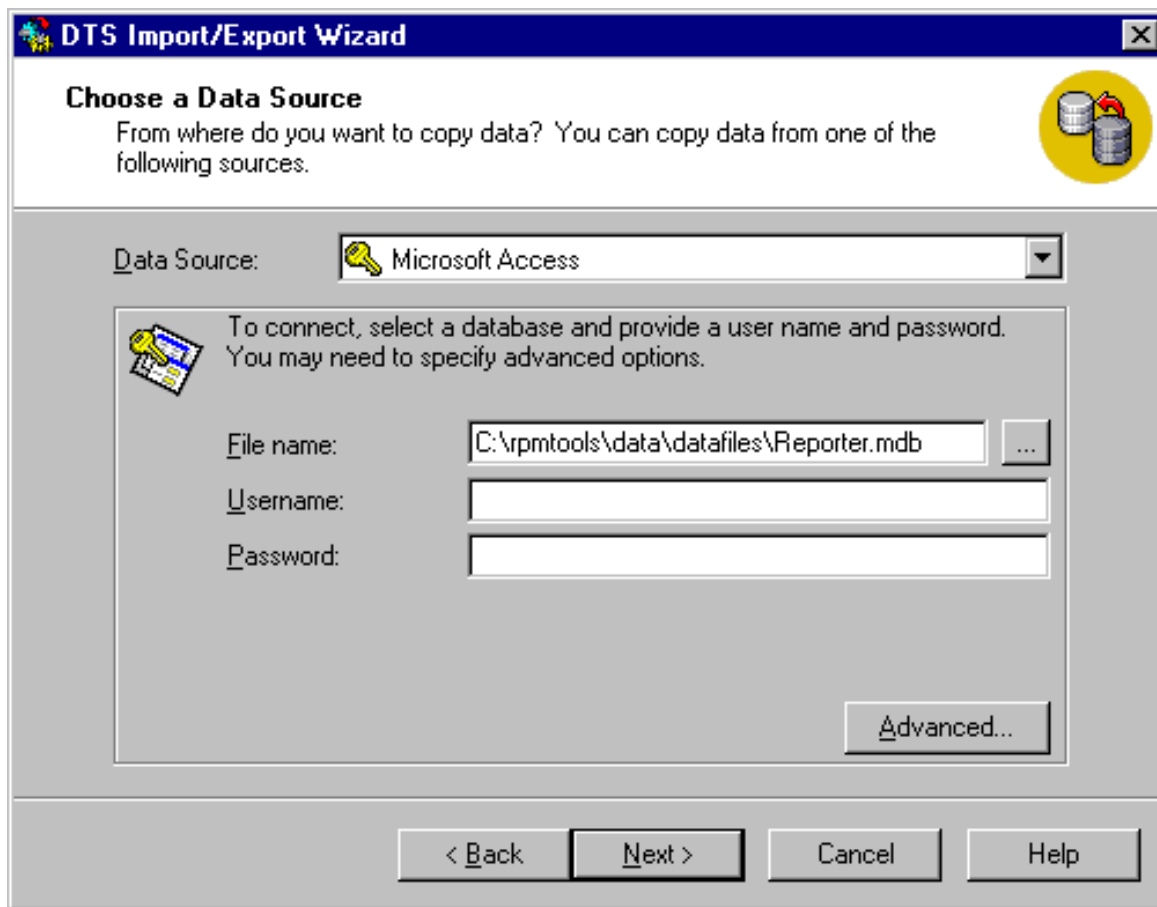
DTS Import/Export Wizard

Choose a Data Source

From where do you want to copy data? You can copy data from one of the following sources.

Data Source: Microsoft Access

To connect, select a database and provide a user name and password. You may need to specify advanced options.

File name: C:\rpmtools\data\datafiles\Reporter.mdb ...

Username:

Password:

Advanced...

< Back Next > Cancel Help